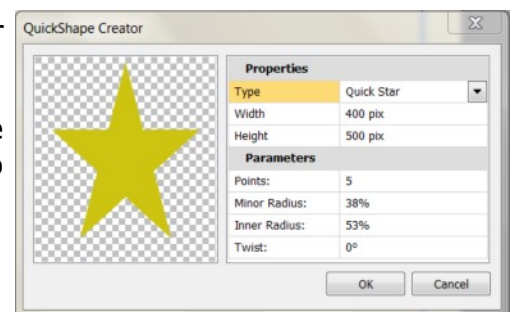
QuickShape Creator

| Properties | |
|---|---|
| Type | Quick Star |
| Width | 400 pix |
| Height | 500 pix |
| **Parameters** | |
| Points: | 5 |
| Minor Radius: | 38% |
| Inner Radius: | 53% |
| Twist: | 0° |

OK Cancel